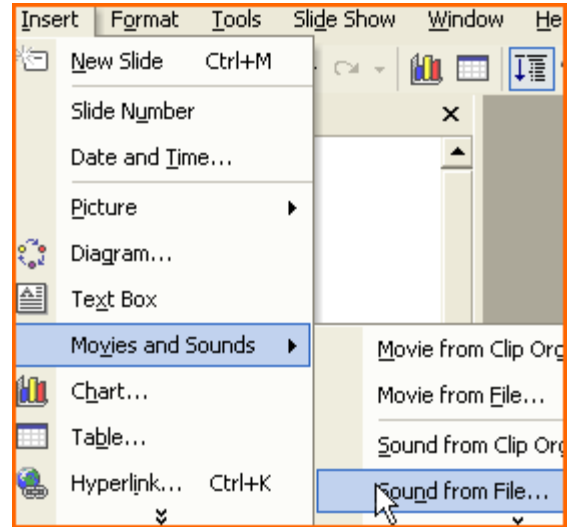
Insert Format Tools Slide Show Window He

New Slide Ctrl+M

Slide Number

Date and Time...

Picture

Diagram...

Text Box

Movies and Sounds

Chart...

Table...

Hyperlink... Ctrl+K

Movie from Clip Org

Movie from File...

Sound from Clip Org

Sound from File...